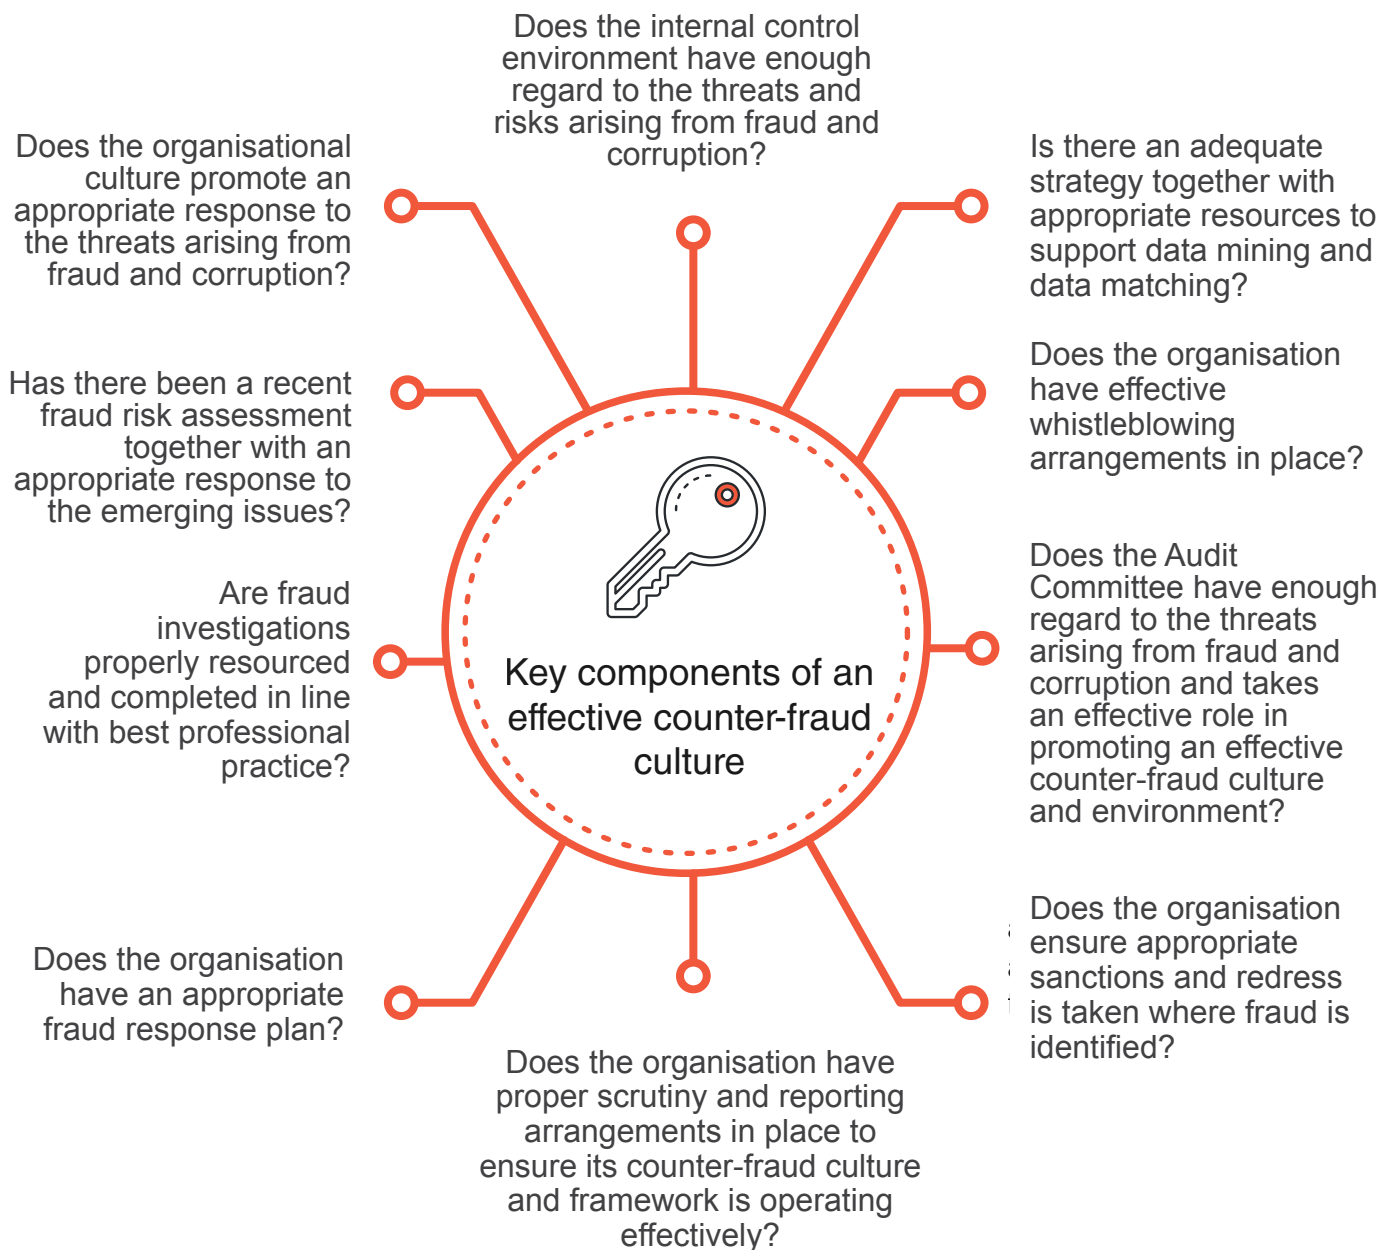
Does the internal control environment have enough regard to the threats and risks arising from fraud and corruption?

Does the organisational culture promote an appropriate response to the threats arising from fraud and corruption?

Is there an adequate strategy together with appropriate resources to support data mining and data matching?

Has there been a recent fraud risk assessment together with an appropriate response to the emerging issues?

Does the organisation have effective whistleblowing arrangements in place?

Are fraud investigations properly resourced and completed in line with best professional practice?

Key components of an effective counter-fraud culture

Does the Audit Committee have enough regard to the threats arising from fraud and corruption and takes an effective role in promoting an effective counter-fraud culture and environment?

Does the organisation have an appropriate fraud response plan?

Does the organisation ensure appropriate sanctions and redress is taken where fraud is identified?

Does the organisation have proper scrutiny and reporting arrangements in place to ensure its counter-fraud culture and framework is operating effectively?